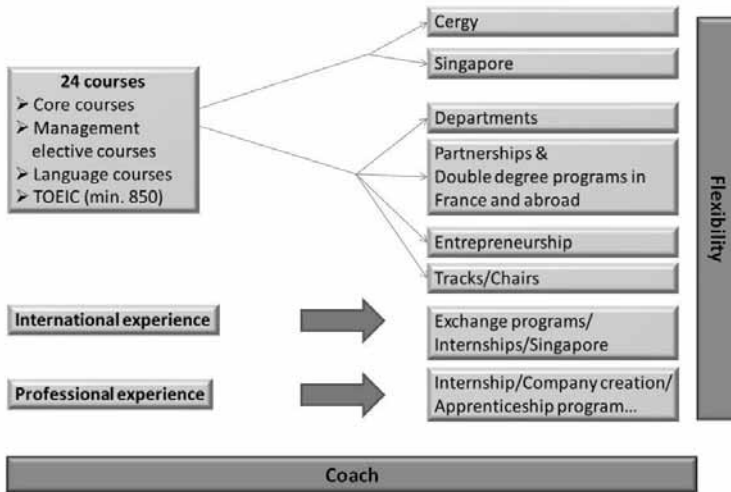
24 courses
➢ Core courses
➢ Management elective courses
➢ Language courses
➢ TOEIC (min. 850)

Cergy

Singapore

Departments

Partnerships & Double degree programs in France and abroad

Entrepreneurship

Tracks/Chairs

International experience

Exchange programs/ Internships/Singapore

Professional experience

Internship/Company creation/ Apprenticeship program...

Flexibility

Coach